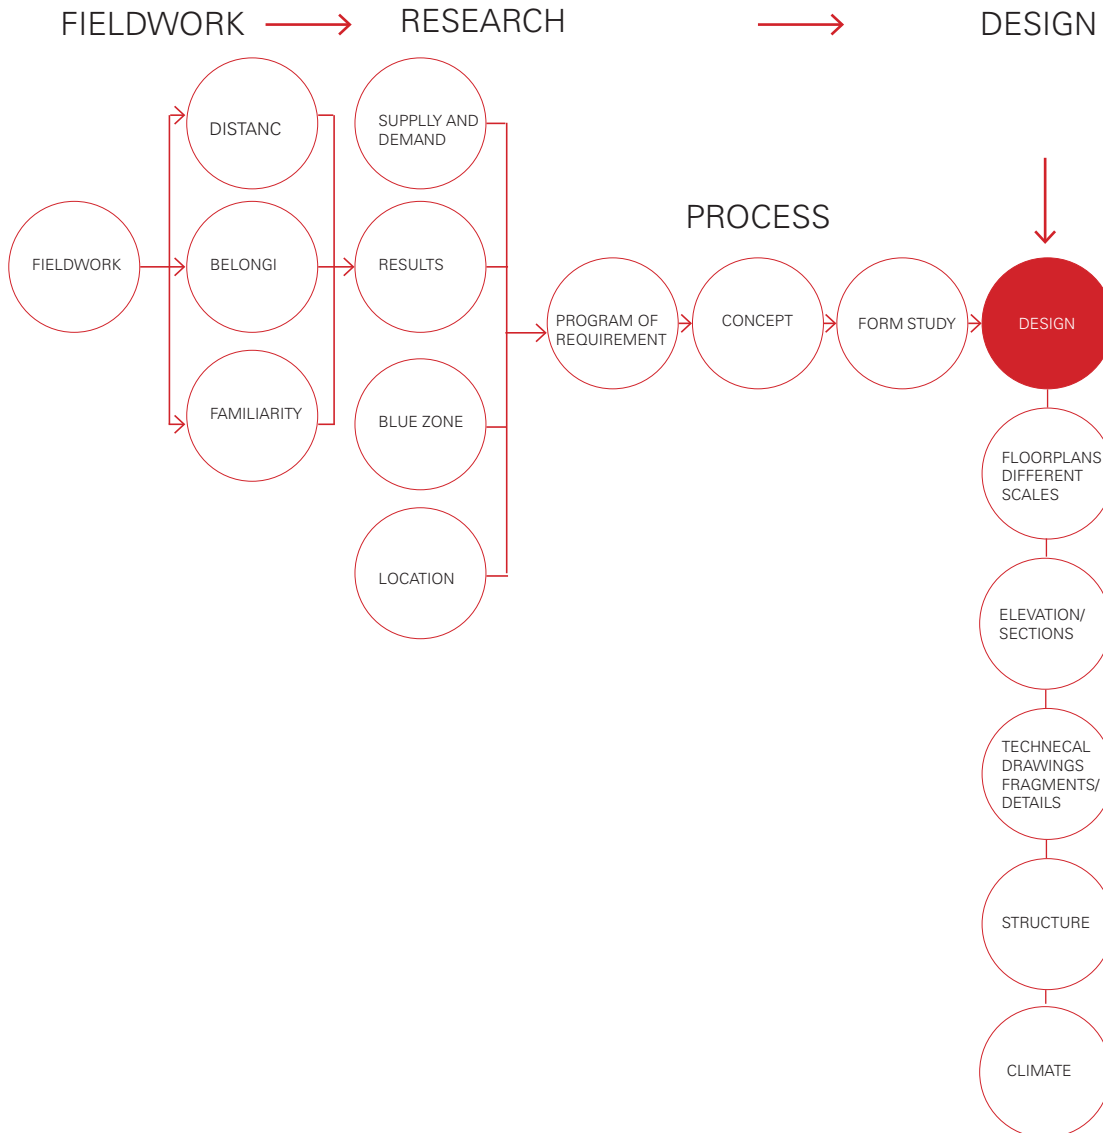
FIELDWORK RESEARCH DESIGN

DISTANC

SUPPLY AND DEMAND

FIELDWORK

BELONGI

RESULTS

PROCESS

PROGRAM OF REQUIREMENT

CONCEPT

FORM STUDY

DESIGN

FAMILIARITY

BLUE ZONE

LOCATION

FLOORPLANS DIFFERENT SCALES

ELEVATION/ SECTIONS

TECHNECAL DRAWINGS FRAGMENTS/ DETAILS

STRUCTURE

CLIMATE